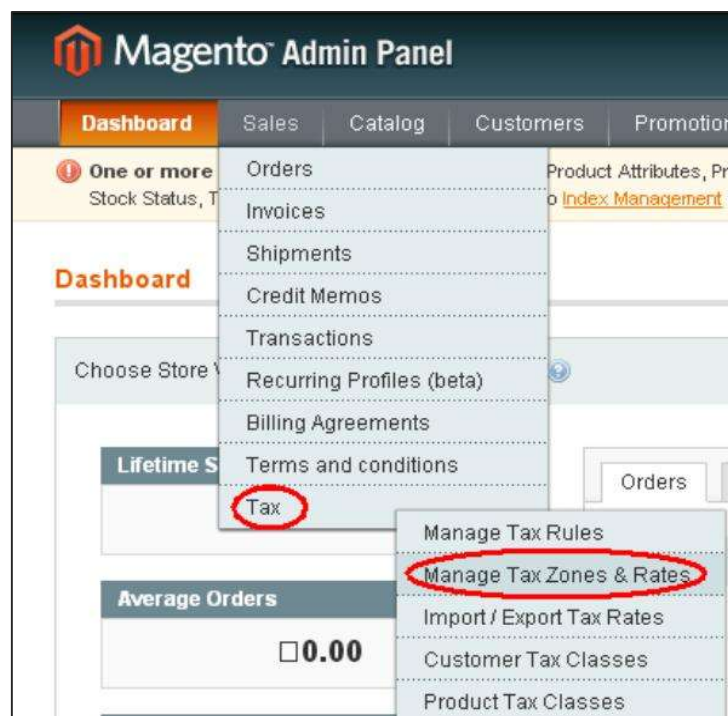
Magento Admin Panel

Dashboard | Sales | Catalog | Customers | Promotio

One or more
Stock Status, T

Product Attributes, P
o Index Management

Orders
Invoices
Shipments
Credit Memos
Transactions
Recurring Profiles (beta)
Billing Agreements
Terms and conditions
Tax

Manage Tax Rules
Manage Tax Zones & Rates
Import / Export Tax Rates
Customer Tax Classes
Product Tax Classes

Dashboard

Choose Store V

Lifetime S

Orders

Average Orders

□0.00